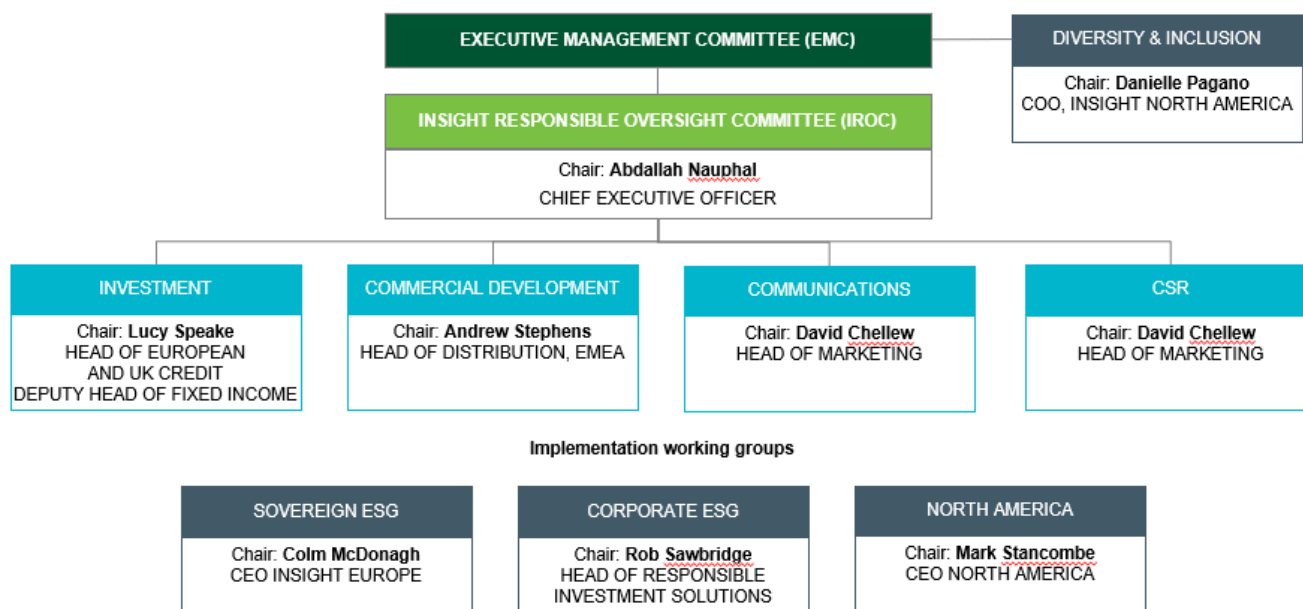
EXECUTIVE MANAGEMENT COMMITTEE (EMC)

DIVERSITY & INCLUSION
Chair: **Danielle Pagano**
COO, INSIGHT NORTH AMERICA

INSIGHT RESPONSIBLE OVERSIGHT COMMITTEE (IROC)
Chair: **Abdallah Nauphal**
CHIEF EXECUTIVE OFFICER

INVESTMENT
Chair: **Lucy Speake**
HEAD OF EUROPEAN AND UK CREDIT
DEPUTY HEAD OF FIXED INCOME

COMMERCIAL DEVELOPMENT
Chair: **Andrew Stephens**
HEAD OF DISTRIBUTION, EMEA

COMMUNICATIONS
Chair: **David Chellew**
HEAD OF MARKETING

CSR
Chair: **David Chellew**
HEAD OF MARKETING

**Implementation working groups**

SOVEREIGN ESG
Chair: **Colm McDonagh**
CEO INSIGHT EUROPE

CORPORATE ESG
Chair: **Rob Sawbridge**
HEAD OF RESPONSIBLE INVESTMENT SOLUTIONS

NORTH AMERICA
Chair: **Mark Stancombe**
CEO NORTH AMERICA